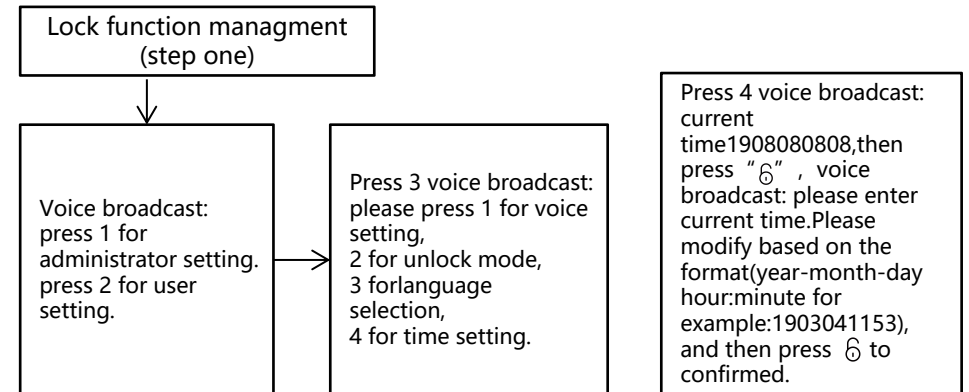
Lock function managment (step one)

Voice broadcast: press 1 for administrator setting. press 2 for user setting.

Press 3 voice broadcast: please press 1 for voice setting, 2 for unlock mode, 3 forlanguage selection, 4 for time setting.

Press 4 voice broadcast: current time1908080808,then press “🔓”, voice broadcast: please enter current time.Please modify based on the format(year-month-day hour:minute for example:1903041153), and then press 🔓 to confirmed.